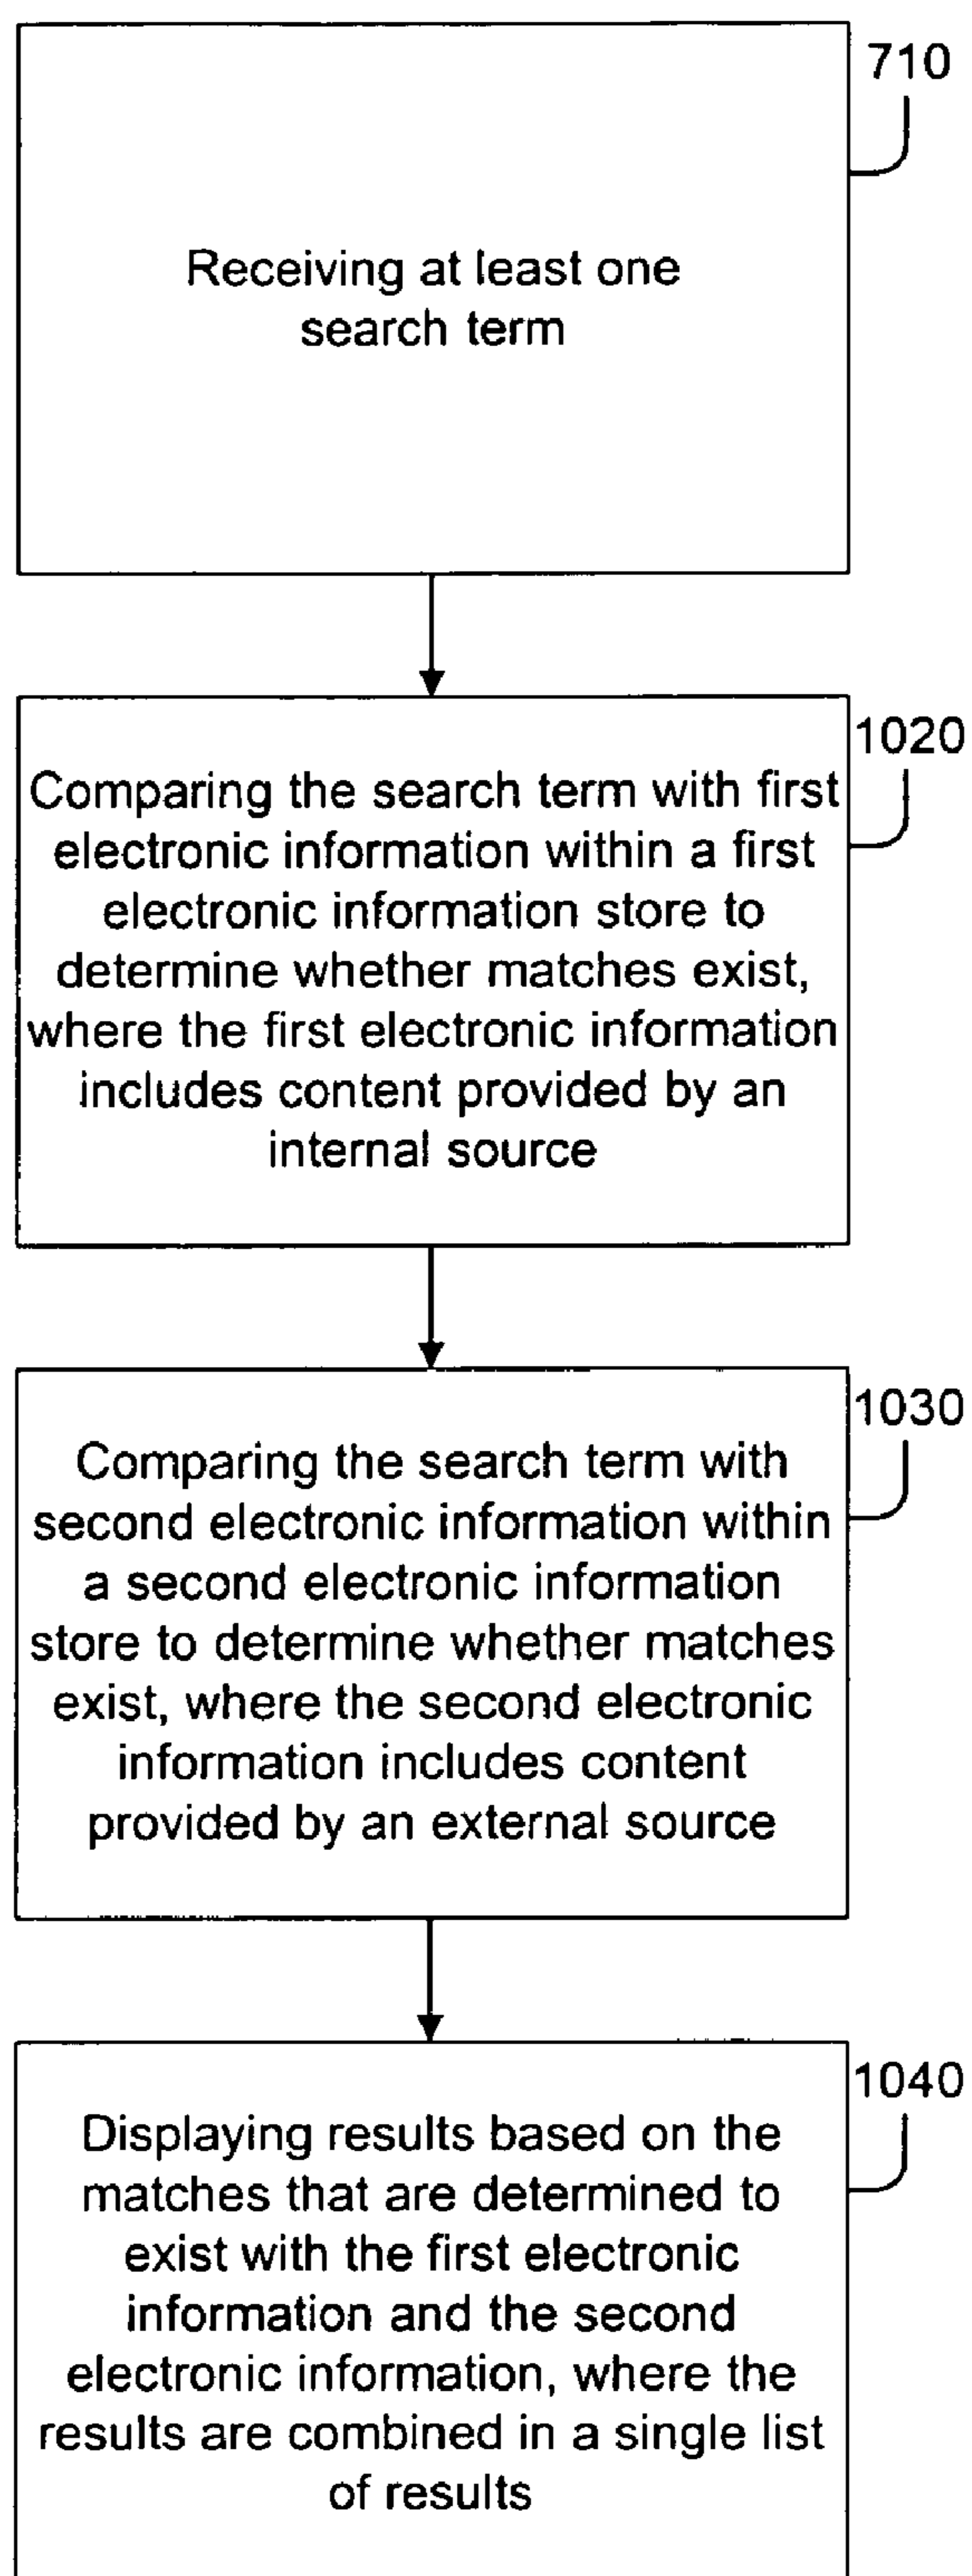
710

Receiving at least one search term

1020

Comparing the search term with first electronic information within a first electronic information store to determine whether matches exist, where the first electronic information includes content provided by an internal source

1030

Comparing the search term with second electronic information within a second electronic information store to determine whether matches exist, where the second electronic information includes content provided by an external source

1040

Displaying results based on the matches that are determined to exist with the first electronic information and the second electronic information, where the results are combined in a single list of results